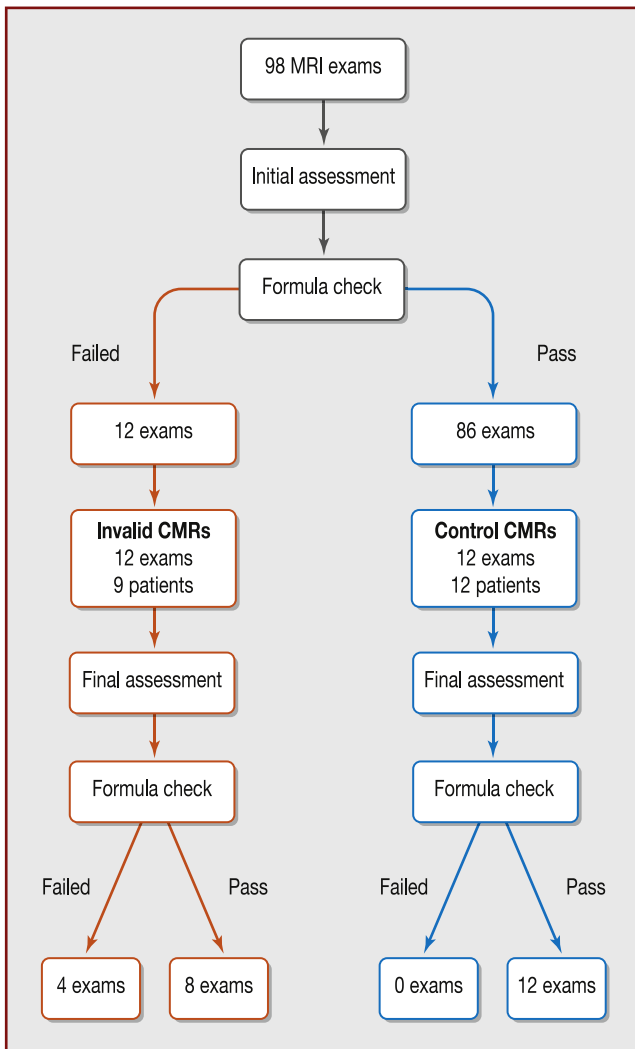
98 MRI exams

Initial assessment

Formula check

Failed

Pass

12 exams

86 exams

**Invalid CMRs**
12 exams
9 patients

**Control CMRs**
12 exams
12 patients

Final assessment

Final assessment

Formula check

Formula check

Failed

Pass

Failed

Pass

4 exams

8 exams

0 exams

12 exams